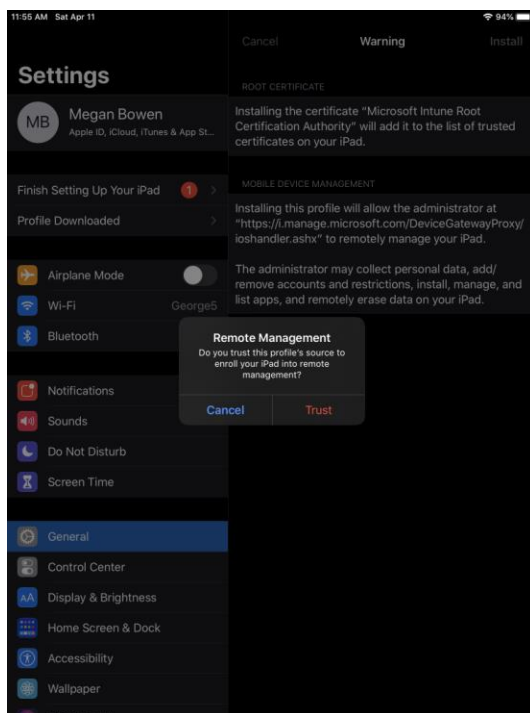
11:55 AM Sat Apr 11

94%

Settings

MB Megan Bowen
Apple ID, iCloud, iTunes & App St...

Finish Setting Up Your iPad 1

Profile Downloaded

Airplane Mode

Wi-Fi George5

Bluetooth

Notifications

Sounds

Do Not Disturb

Screen Time

General

Control Center

Display & Brightness

Home Screen & Dock

Accessibility

Wallpaper

Cancel Warning Install

ROOT CERTIFICATE

Installing the certificate "Microsoft Intune Root Certification Authority" will add it to the list of trusted certificates on your iPad.

MOBILE DEVICE MANAGEMENT

Installing this profile will allow the administrator at "https://i.manage.microsoft.com/DeviceGatewayProxy/ioshandler.ashx" to remotely manage your iPad.

The administrator may collect personal data, add/remove accounts and restrictions, install, manage, and list apps, and remotely erase data on your iPad.

Remote Management
Do you trust this profile's source to enroll your iPad into remote management?

Cancel Trust